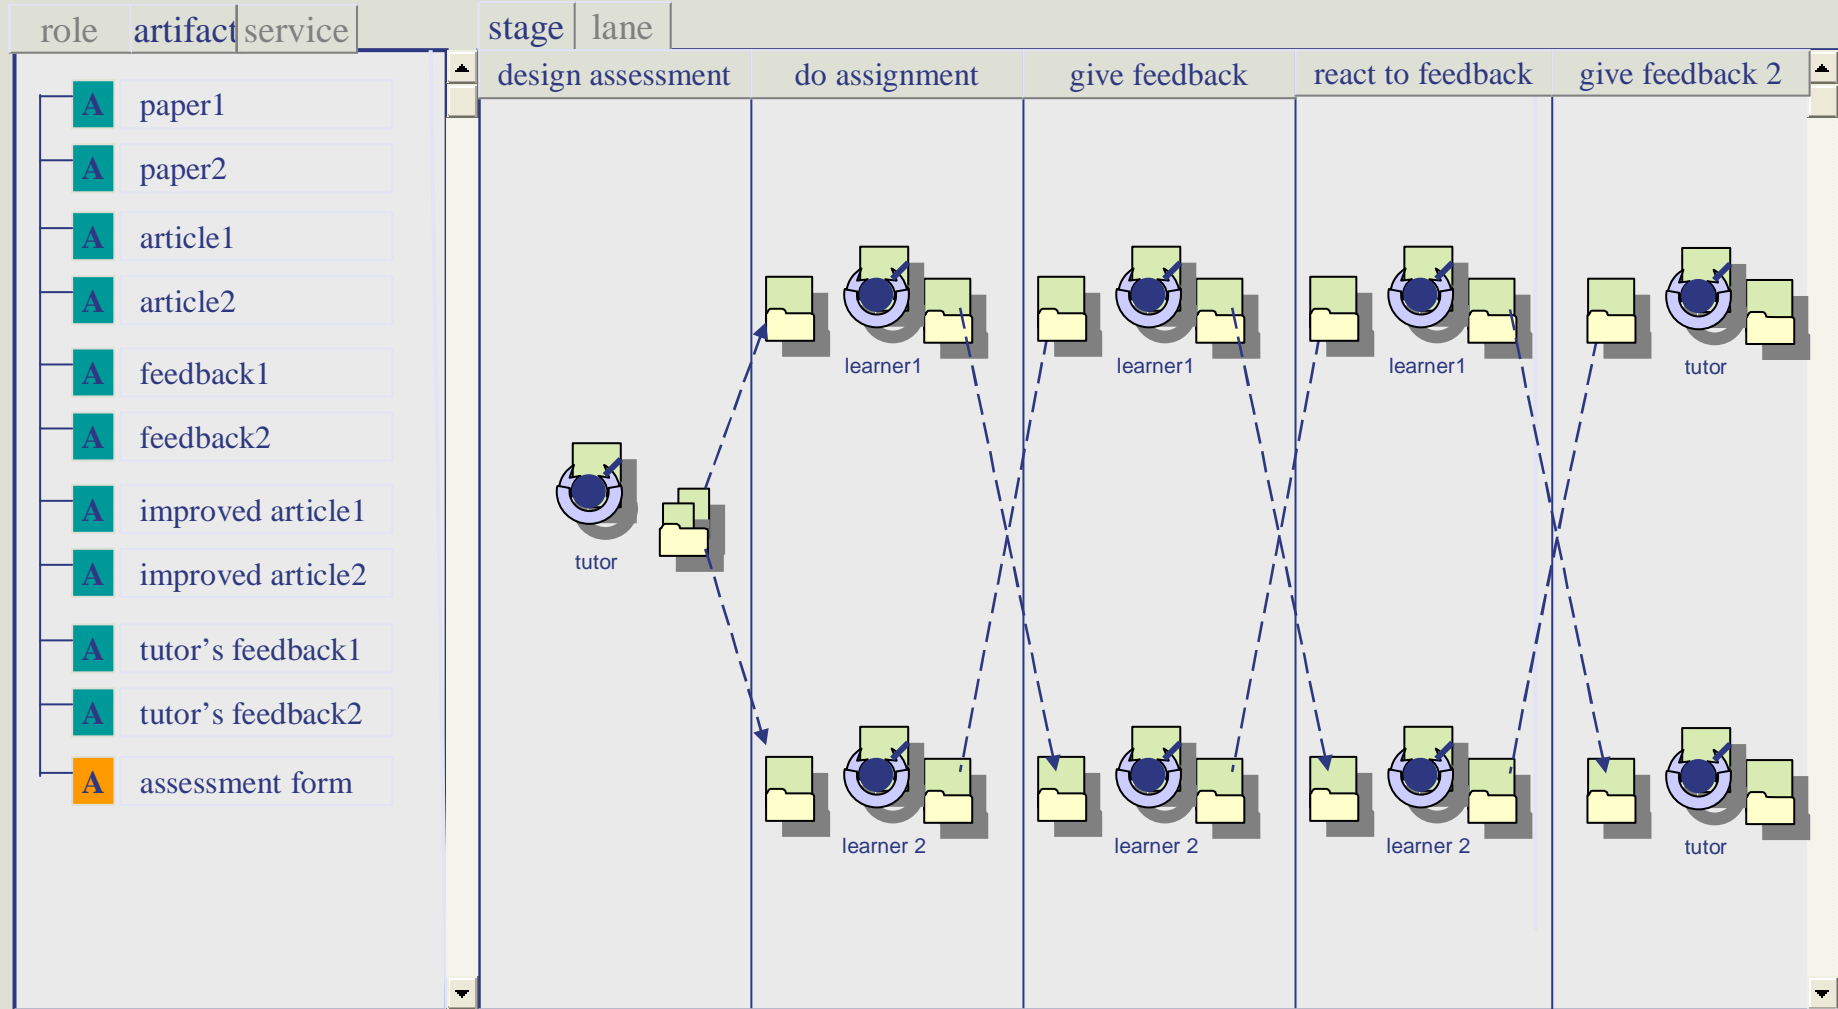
role artifact service

A paper1
A paper2
A article1
A article2
A feedback1
A feedback2
A improved article1
A improved article2
A tutor’s feedback1
A tutor’s feedback2
A assessment form

stage lane

design assessment | do assignment | give feedback | react to feedback | give feedback 2

tutor

learner1 learner1 learner1 tutor

learner 2 learner 2 learner 2 tutor